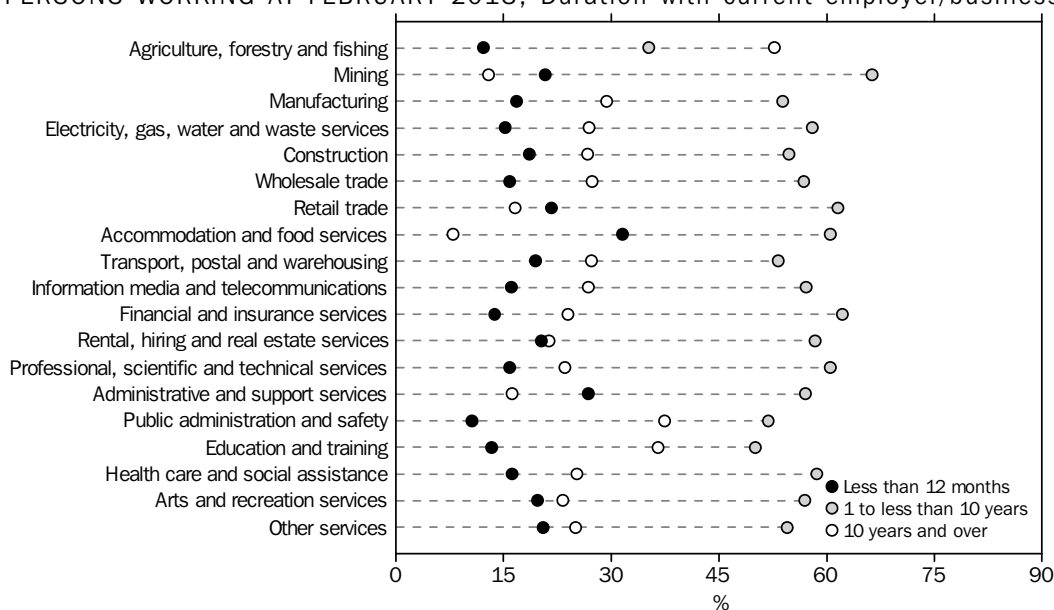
PERSONS WORKING AT FEBRUARY 2013, Duration with current employer/business

Agriculture, forestry and fishing
Mining
Manufacturing
Electricity, gas, water and waste services
Construction
Wholesale trade
Retail trade
Accommodation and food services
Transport, postal and warehousing
Information media and telecommunications
Financial and insurance services
Rental, hiring and real estate services
Professional, scientific and technical services
Administrative and support services
Public administration and safety
Education and training
Health care and social assistance
Arts and recreation services
Other services

Less than 12 months
1 to less than 10 years
10 years and over

0 15 30 45 60 75 90
%